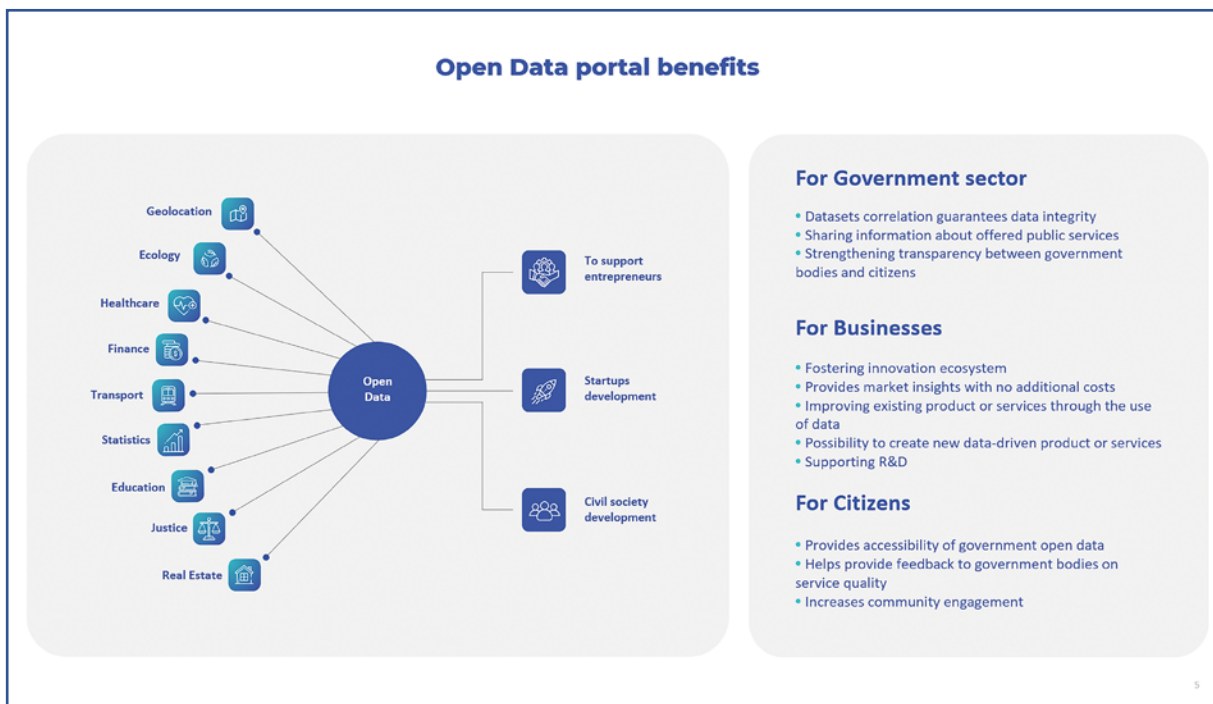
Open Data portal benefits

Geolocation
Ecology
Healthcare
Finance
Transport
Statistics
Education
Justice
Real Estate

Open Data

To support entrepreneurs

Startups development

Civil society development

For Government sector

• Datasets correlation guarantees data integrity
• Sharing information about offered public services
• Strengthening transparency between government bodies and citizens

For Businesses

• Fostering innovation ecosystem
• Provides market insights with no additional costs
• Improving existing product or services through the use of data
• Possibility to create new data-driven product or services
• Supporting R&D

For Citizens

• Provides accessibility of government open data
• Helps provide feedback to government bodies on service quality
• Increases community engagement

5